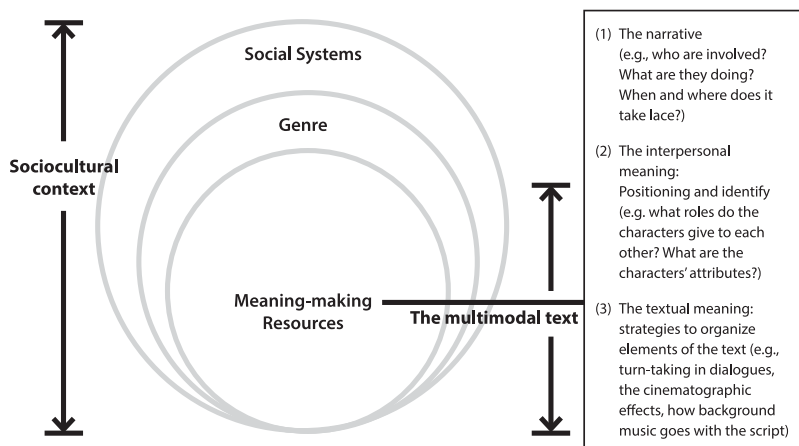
Sociocultural context

Social Systems

Genre

Meaning-making Resources

The multimodal text

(1) The narrative (e.g., who are involved? What are they doing? When and where does it take lace?)

(2) The interpersonal meaning: Positioning and identify (e.g. what roles do the characters give to each other? What are the characters' attributes?)

(3) The textual meaning: strategies to organize elements of the text (e.g., turn-taking in dialogues, the cinematographic effects, how background music goes with the script)